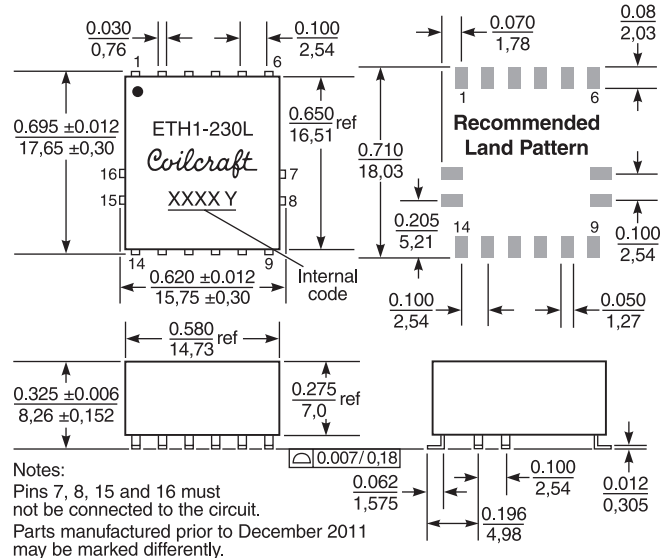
0.030
0,76

0.100
2,54

1
6

0.695 ±0.012
17,65 ±0,30

ETH1-230L
Coilcraft

0.650 ref
16,51

16
7
15
8

XXXX Y

14
9

0.620 ±0.012
15,75 ±0,30

Internal code

0.070
1,78

0.08
2,03

1
6

Recommended Land Pattern

0.710
18,03

0.205
5,21

14
9

0.100
2,54

0.100
2,54

0.050
1,27

0.580 ref
14,73

0.325 ±0.006
8,26 ±0,152

0.275 ref
7,0

0.007/0,18

0.062
1,575

0.100
2,54

0.012
0,305

0.196
4,98

Notes:
Pins 7, 8, 15 and 16 must not be connected to the circuit.
Parts manufactured prior to December 2011 may be marked differently.